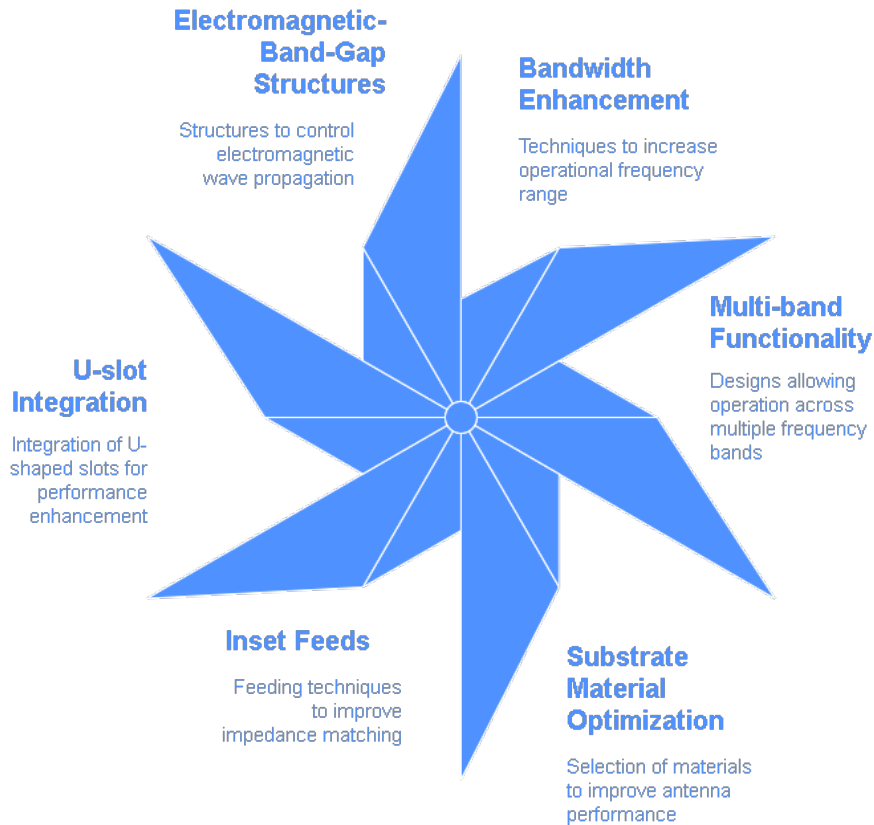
Electromagnetic-Band-Gap Structures

Structures to control electromagnetic wave propagation

Bandwidth Enhancement

Techniques to increase operational frequency range

Multi-band Functionality

Designs allowing operation across multiple frequency bands

U-slot Integration

Integration of U-shaped slots for performance enhancement

Inset Feeds

Feeding techniques to improve impedance matching

Substrate Material Optimization

Selection of materials to improve antenna performance